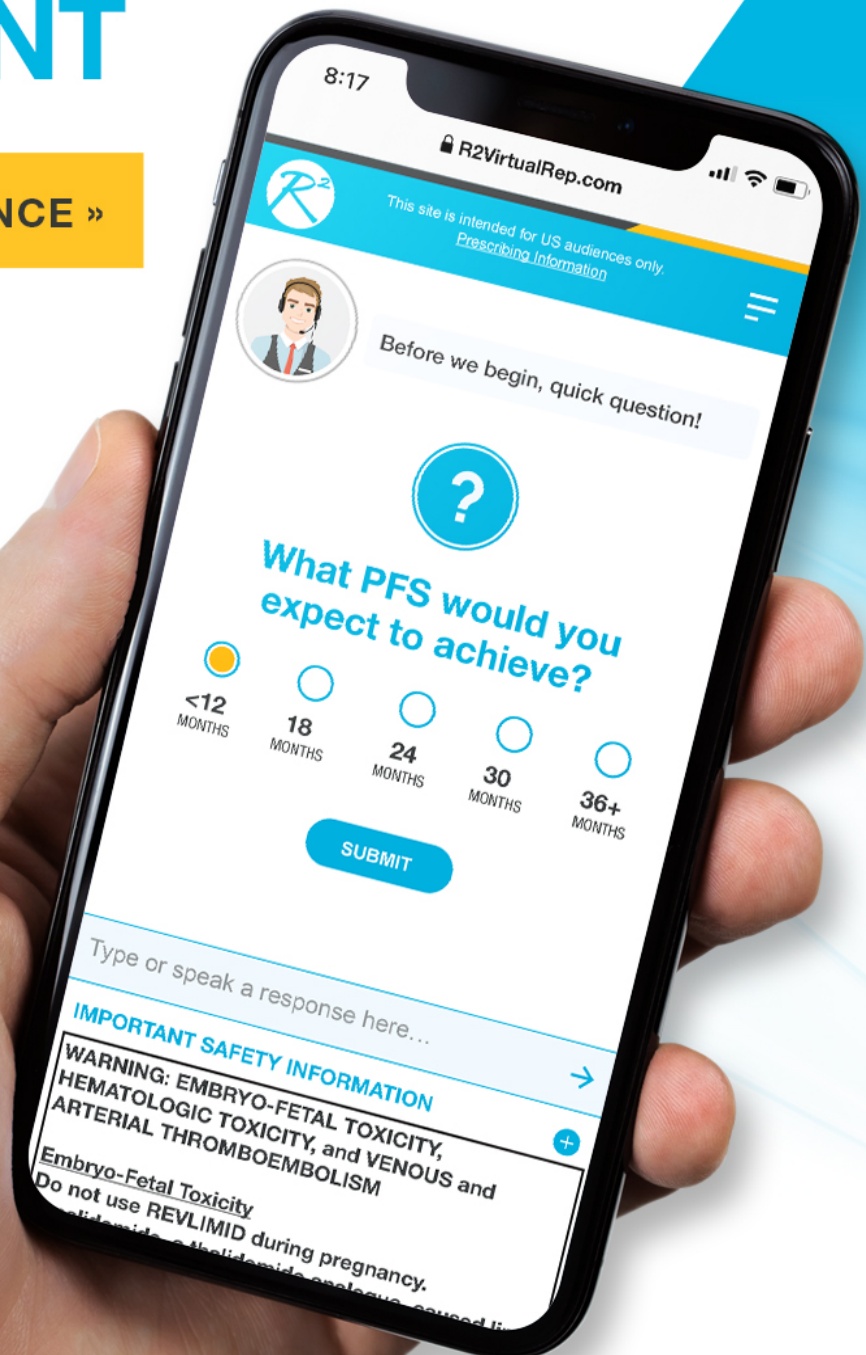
NT

NCE »

8:17

R2VirtualRep.com

$R^2$

This site is intended for US audiences only.
Prescribing Information

Before we begin, quick question!

?

What PFS would you expect to achieve?

<12 MONTHS

18 MONTHS

24 MONTHS

30 MONTHS

36+ MONTHS

SUBMIT

Type or speak a response here...

IMPORTANT SAFETY INFORMATION

WARNING: EMBRYO-FETAL TOXICITY, HEMATOLOGIC TOXICITY, and VENOUS and ARTERIAL THROMBOEMBOLISM

Embryo-Fetal Toxicity
Do not use REVLIMID during pregnancy. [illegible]